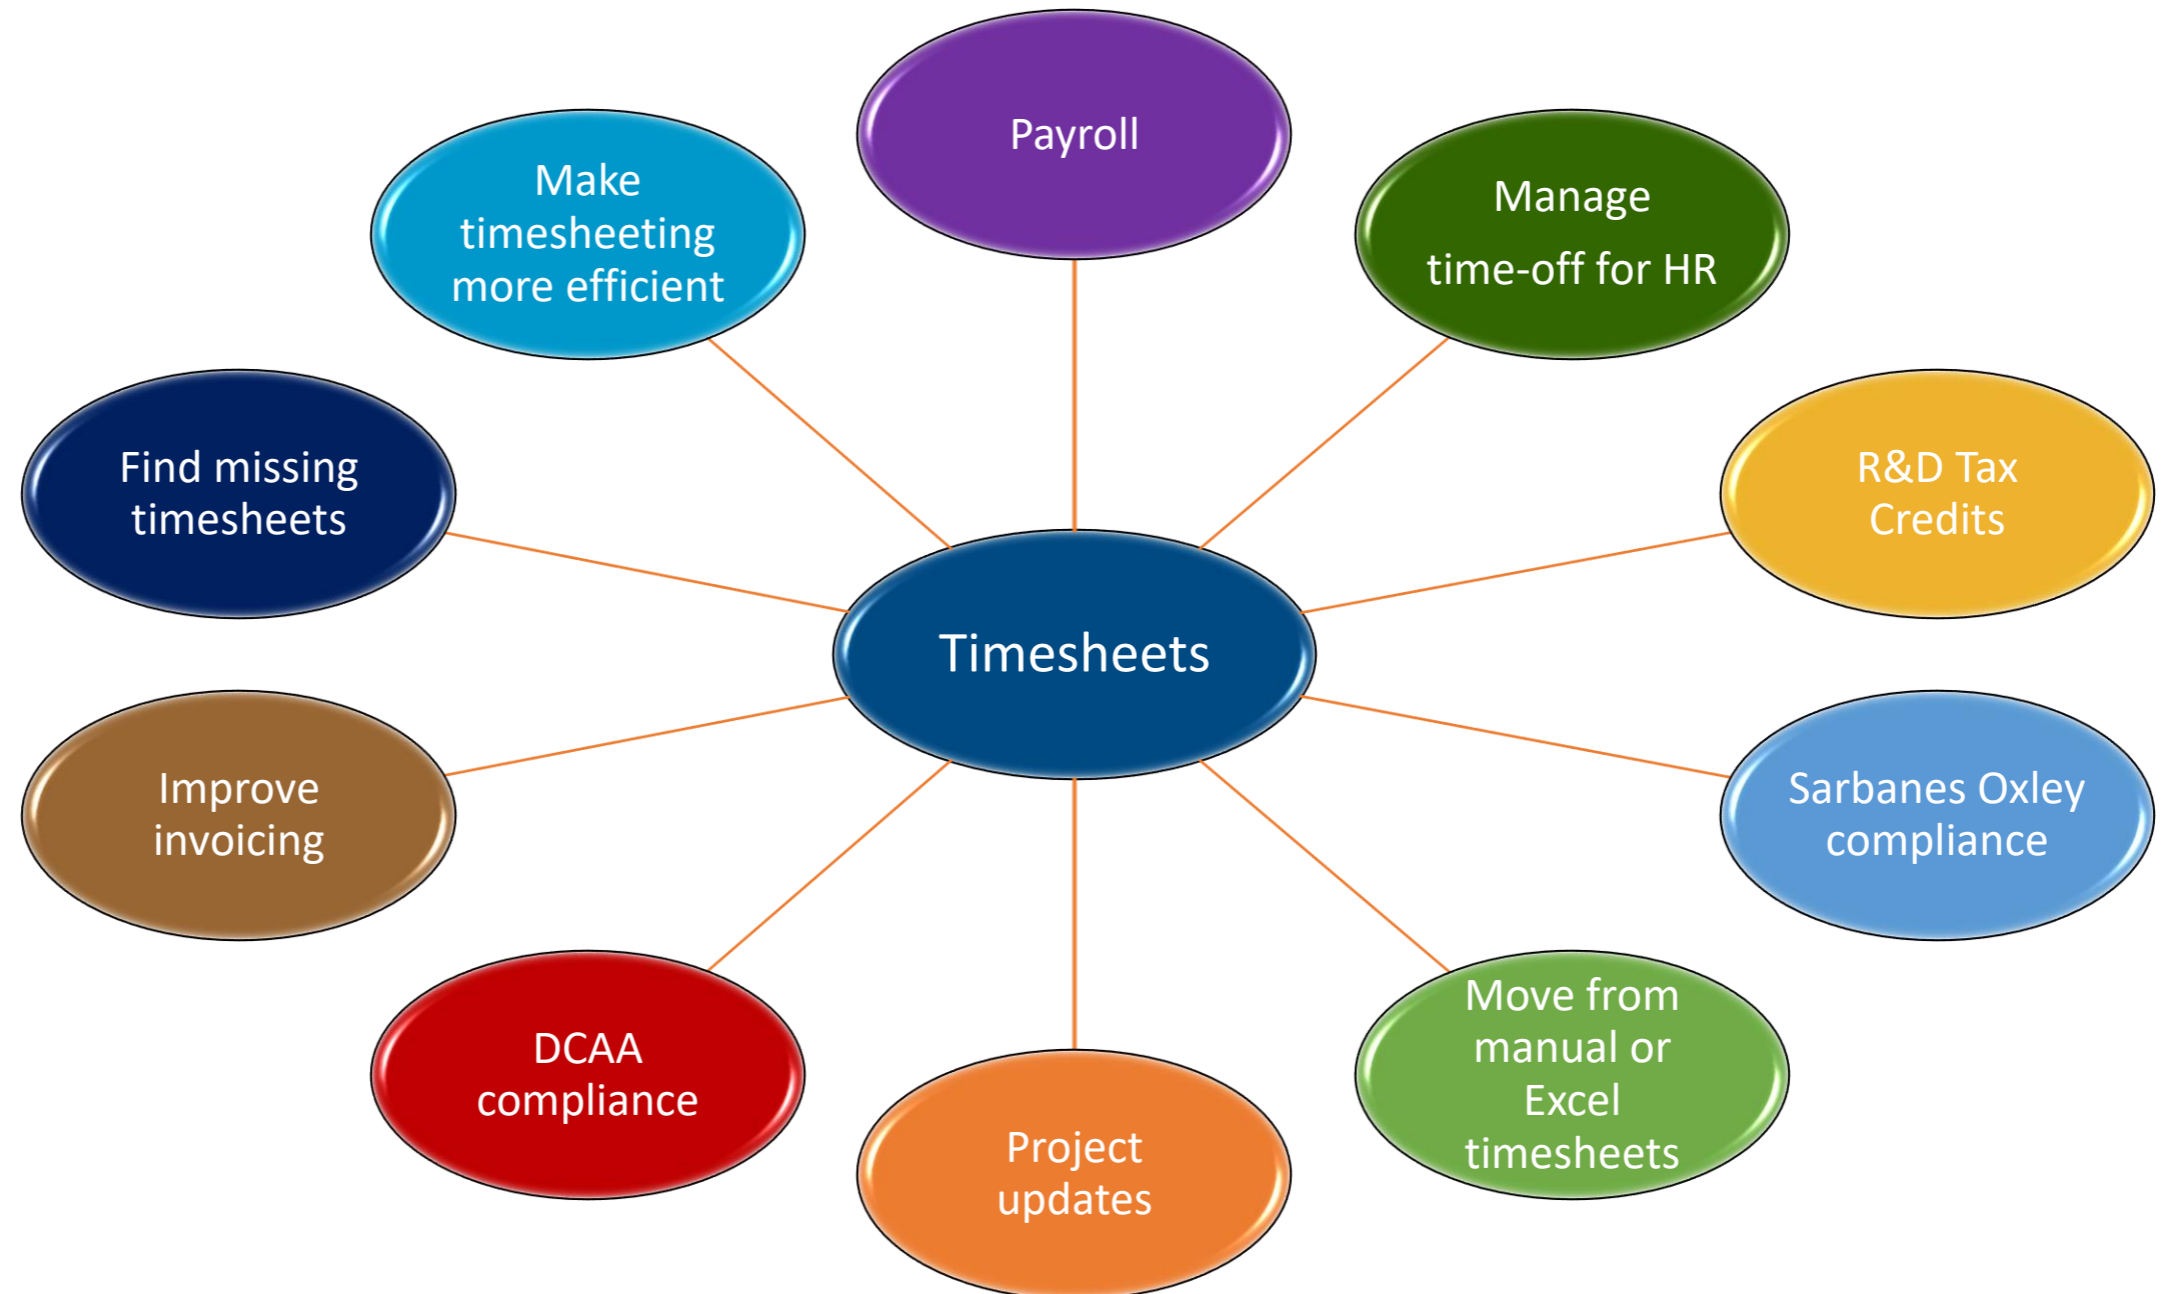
Payroll

Make timesheeting more efficient

Manage

time-off for HR

Find missing timesheets

R&D Tax Credits

Timesheets

Improve invoicing

Sarbanes Oxley compliance

DCAA compliance

Project updates

Move from manual or Excel timesheets